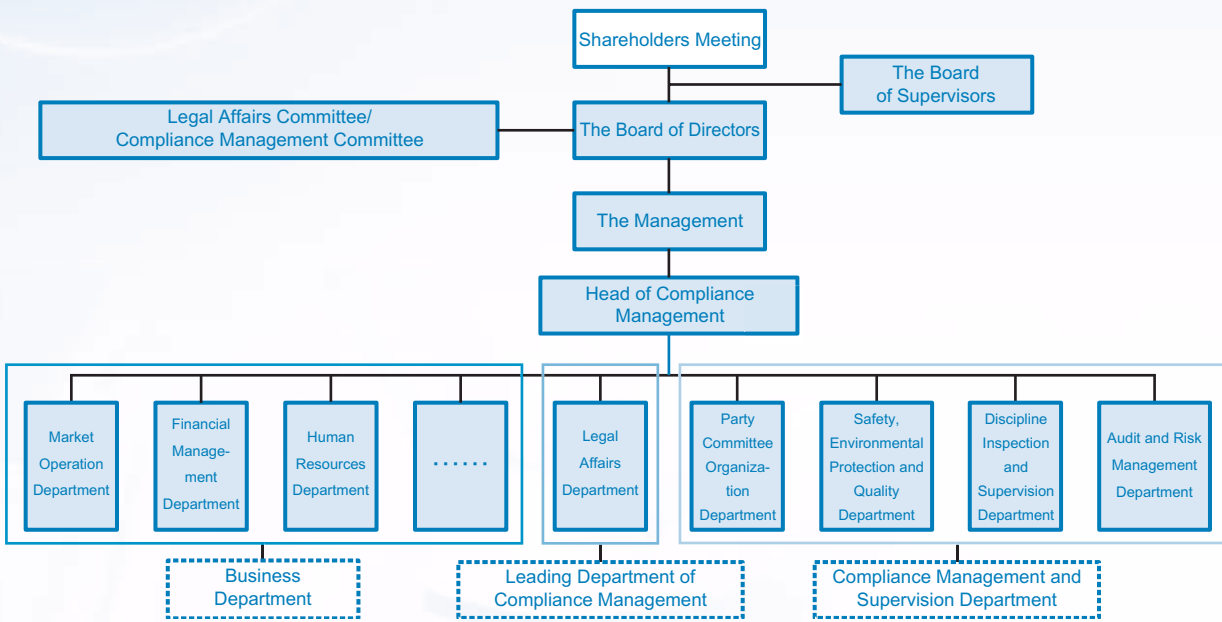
Shareholders Meeting

The Board of Supervisors

Legal Affairs Committee/ Compliance Management Committee

The Board of Directors

The Management

Head of Compliance Management

Market Operation Department

Financial Management Department

Human Resources Department

……

Legal Affairs Department

Party Committee Organization Department

Safety, Environmental Protection and Quality Department

Discipline Inspection and Supervision Department

Audit and Risk Management Department

Business Department

Leading Department of Compliance Management

Compliance Management and Supervision Department